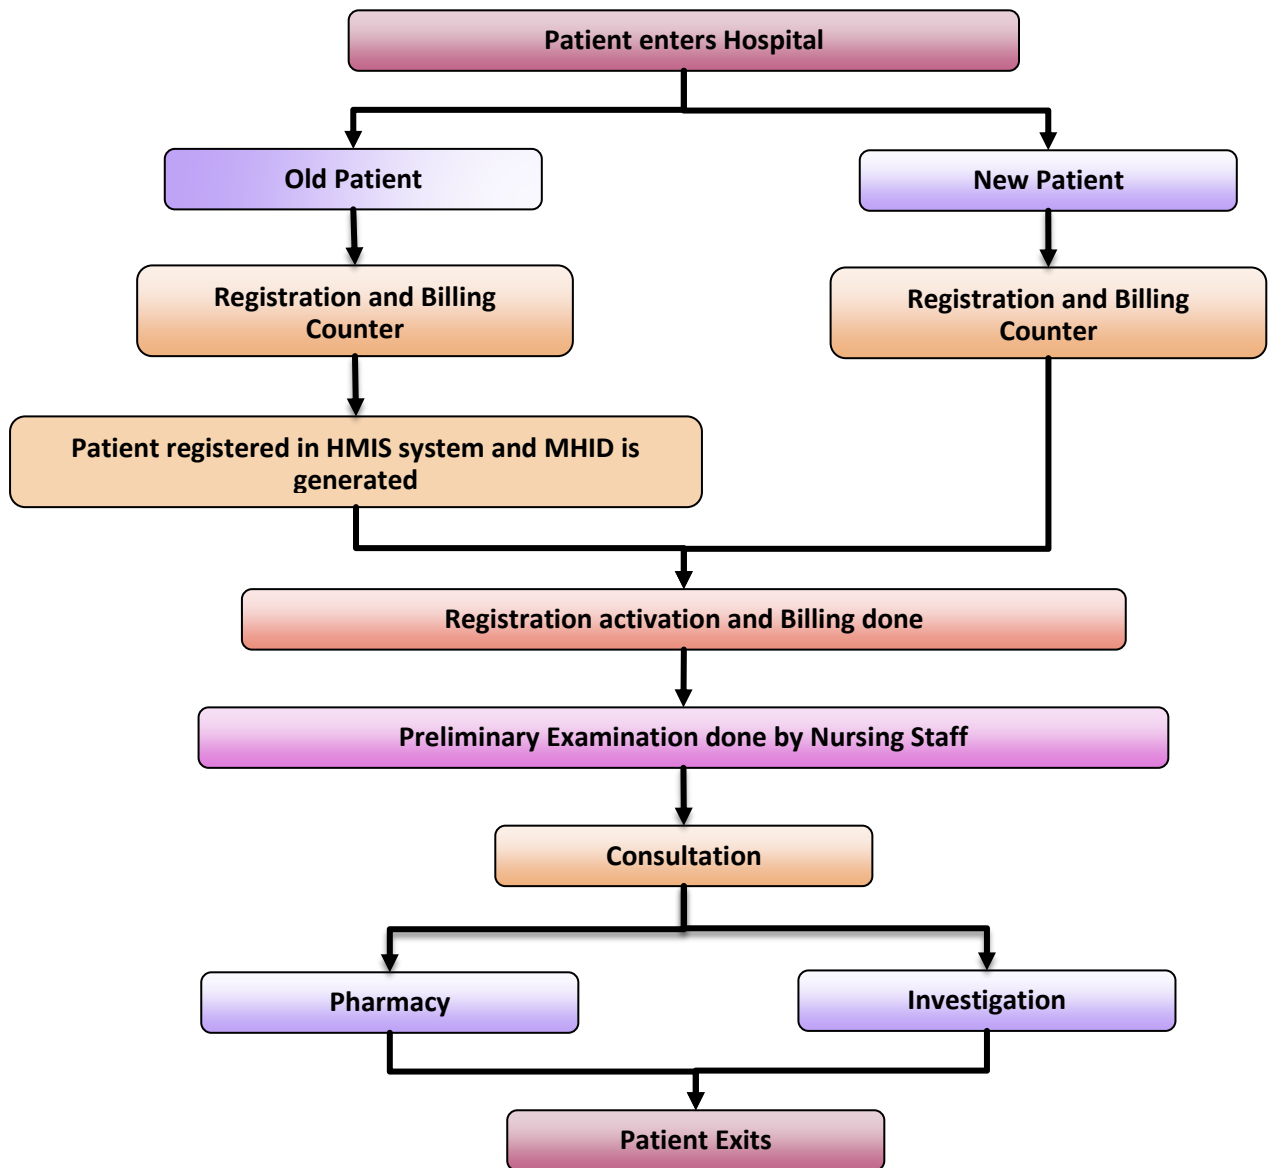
Patient enters Hospital

Old Patient

New Patient

Registration and Billing Counter

Registration and Billing Counter

Patient registered in HMIS system and MHID is generated

Registration activation and Billing done

Preliminary Examination done by Nursing Staff

Consultation

Pharmacy

Investigation

Patient Exits